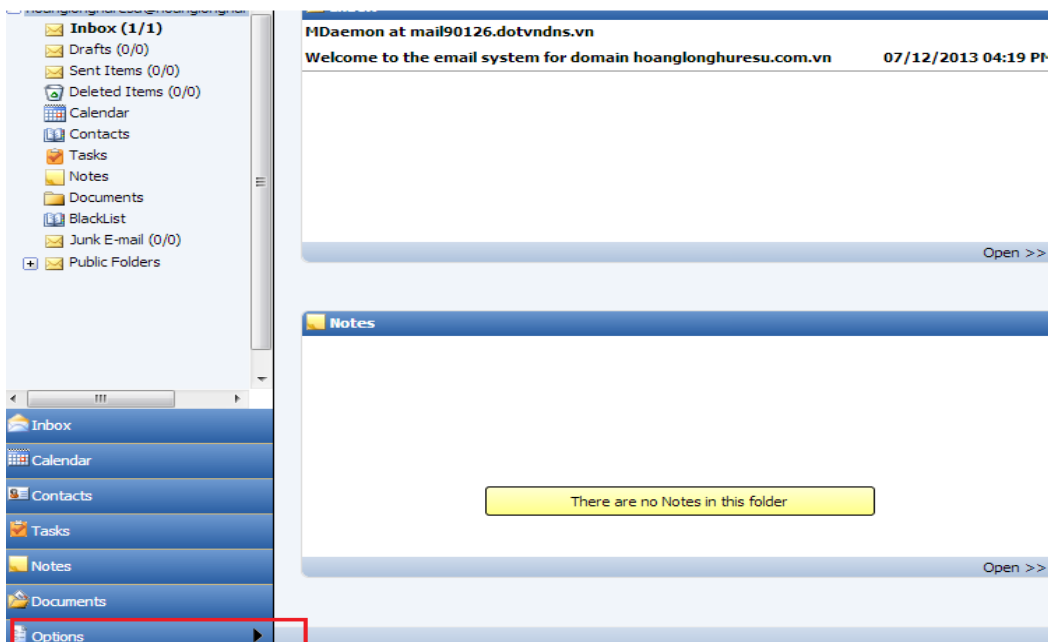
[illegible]
Inbox (1/1)
Drafts (0/0)
Sent Items (0/0)
Deleted Items (0/0)
Calendar
Contacts
Tasks
Notes
Documents
BlackList
Junk E-mail (0/0)
Public Folders

Inbox
Calendar
Contacts
Tasks
Notes
Documents
Options

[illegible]

MDaemon at mail90126.dotvndns.vn
Welcome to the email system for domain hoanglonghuresu.com.vn 07/12/2013 04:19 PM

Open >>

Notes

There are no Notes in this folder

Open >>